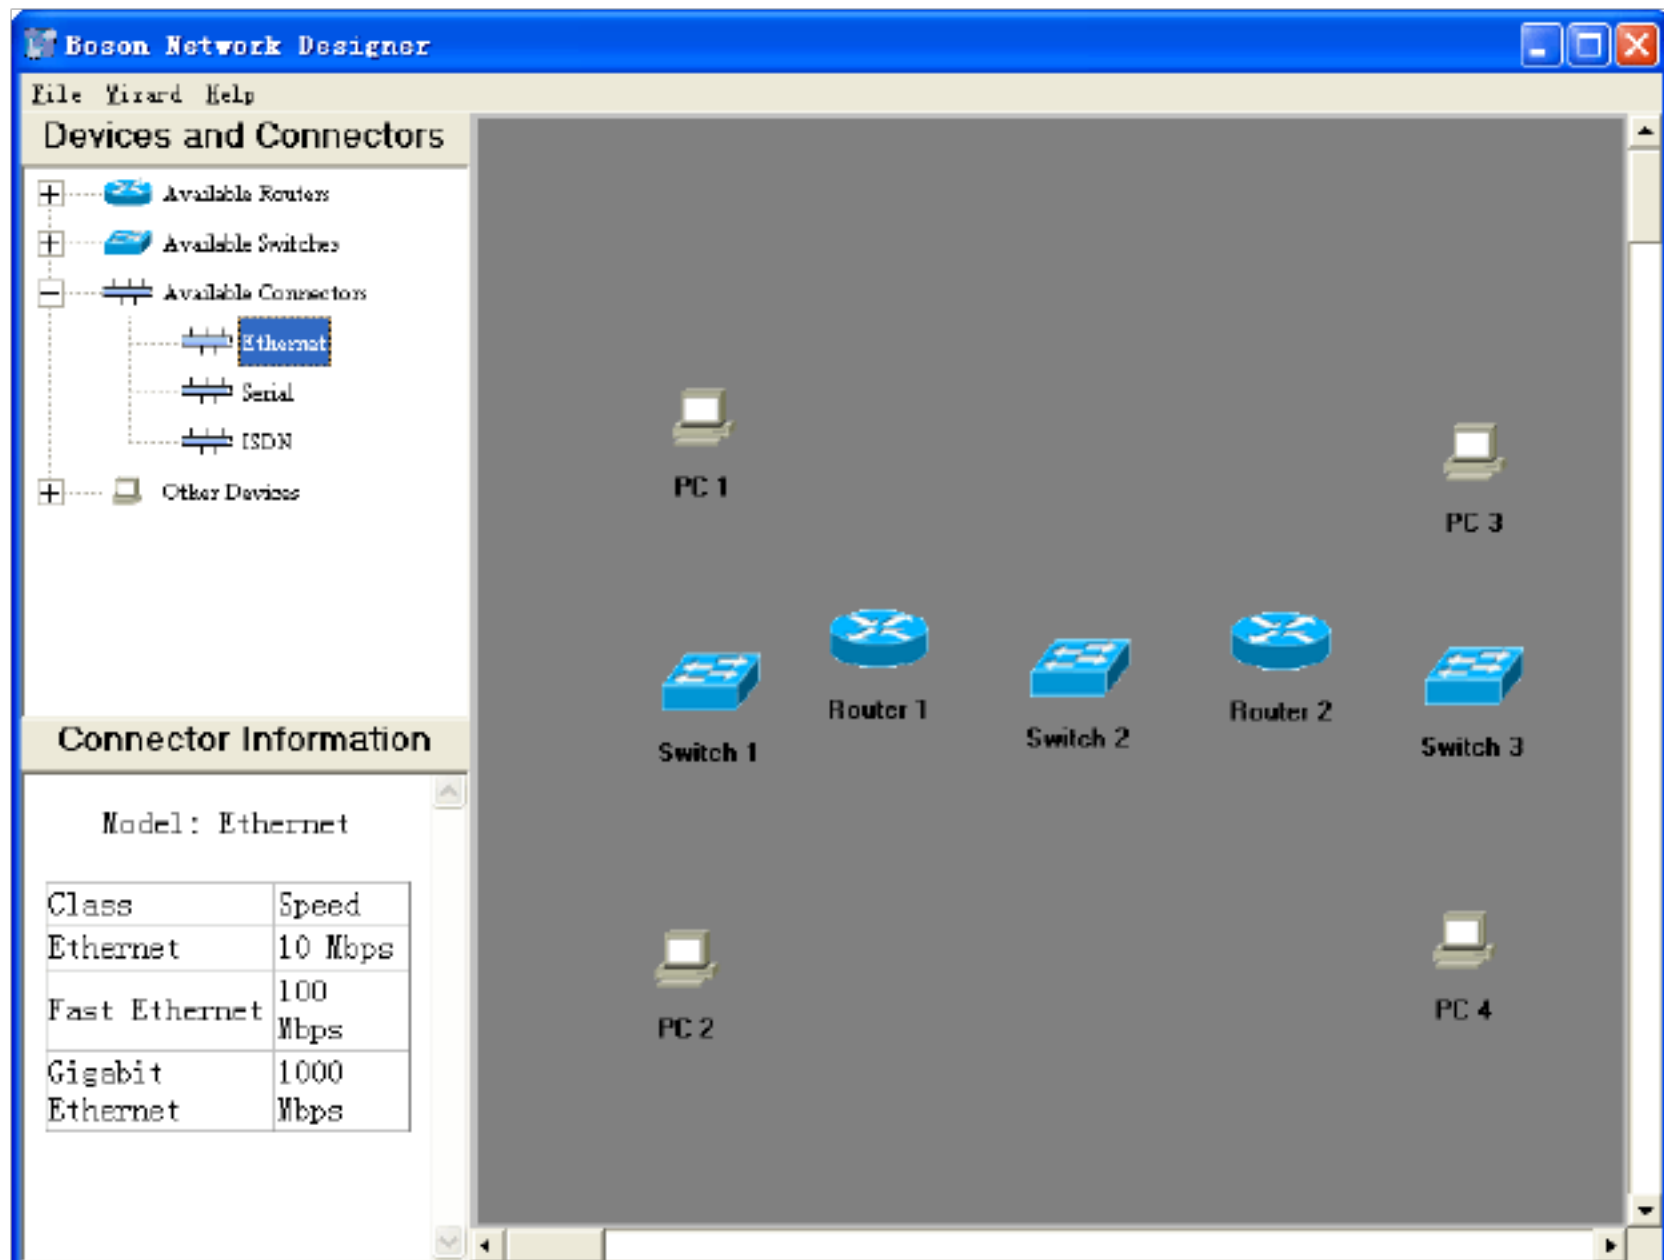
Boson Network Designer

File Wizard Help

Devices and Connectors

Available Routers
Available Switches
Available Connectors
Ethernet
Serial
ISDN
Other Devices

Connector Information

Model: Ethernet

| Class | Speed |
|---|---|
| Ethernet | 10 Mbps |
| Fast Ethernet | 100 Mbps |
| Gigabit Ethernet | 1000 Mbps |

PC 1

PC 3

Router 1

Router 2

Switch 1

Switch 2

Switch 3

PC 2

PC 4